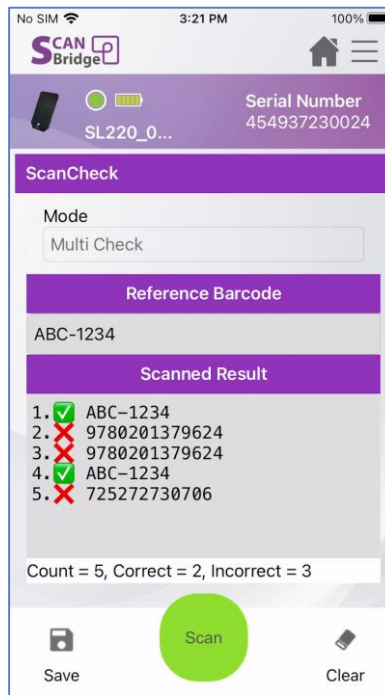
No SIM 3:21 PM 100%

SCAN Bridge

SL220_0...

Serial Number 454937230024

ScanCheck

Mode

Multi Check

Reference Barcode

ABC-1234

Scanned Result

1.✅ ABC-1234
2.❌ 9780201379624
3.❌ 9780201379624
4.✅ ABC-1234
5.❌ 725272730706

Count = 5, Correct = 2, Incorrect = 3

Save

Scan

Clear